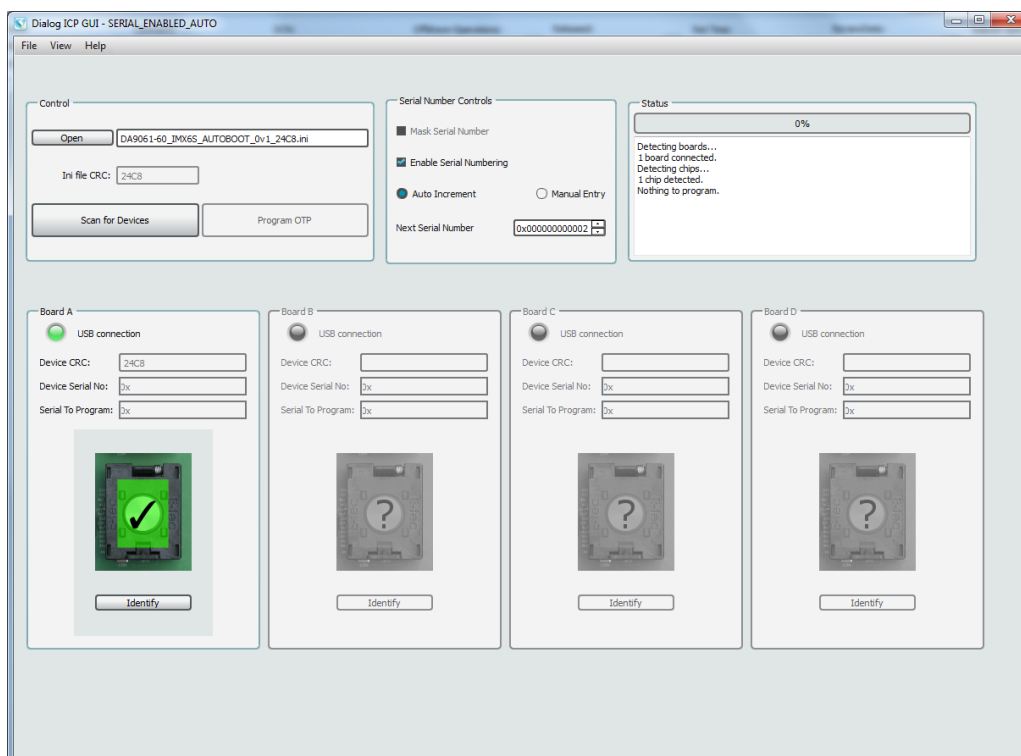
Dialog ICP GUI - SERIAL_ENABLED_AUTO

File View Help

Control

Open DA9061-60_IMX6S_AUTOBOOT_0v1_24C8.ini

Ini file CRC: 24C8

Scan for Devices

Program OTP

Serial Number Controls

Mask Serial Number

Enable Serial Numbering

Auto Increment

Manual Entry

Next Serial Number 0x000000000002

Status

0%

Detecting boards...
1 board connected.
Detecting chips...
1 chip detected.
Nothing to program.

Board A

USB connection

Device CRC: 24C8

Device Serial No: 0x

Serial To Program: 0x

Identify

Board B

USB connection

Device CRC:

Device Serial No: 0x

Serial To Program: 0x

Identify

Board C

USB connection

Device CRC:

Device Serial No: 0x

Serial To Program: 0x

Identify

Board D

USB connection

Device CRC:

Device Serial No: 0x

Serial To Program: 0x

Identify